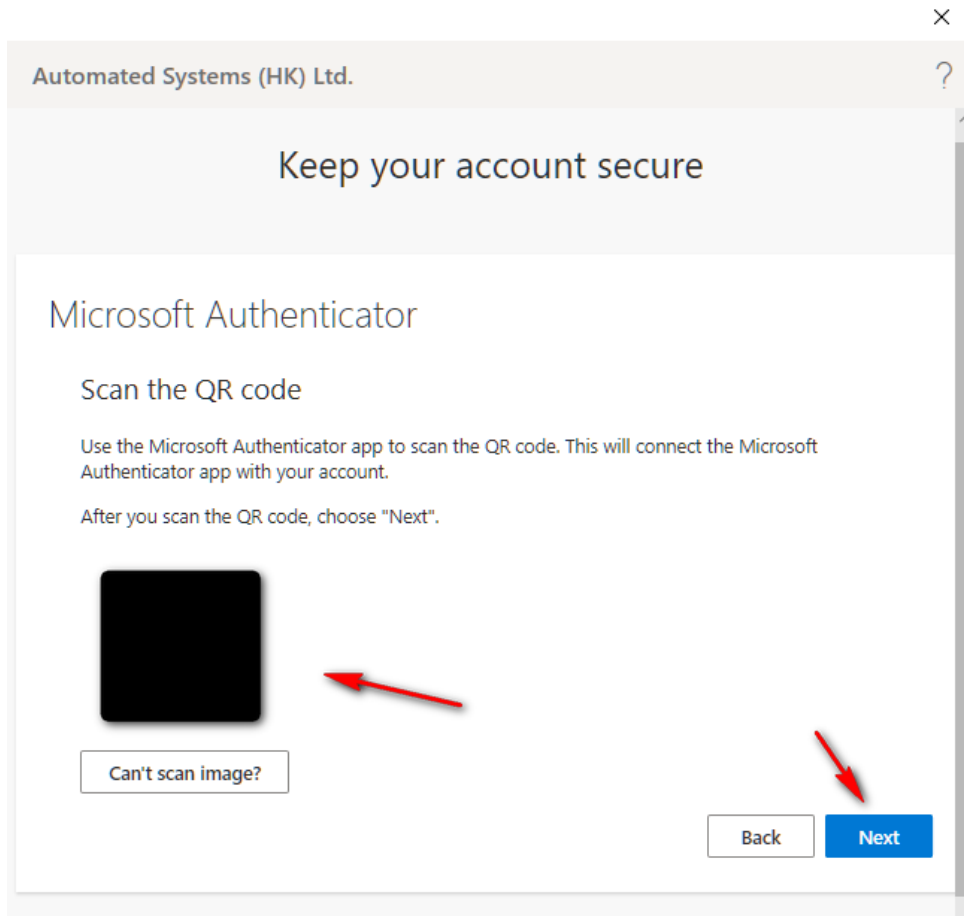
×

Automated Systems (HK) Ltd.

?

Keep your account secure

Microsoft Authenticator

Scan the QR code

Use the Microsoft Authenticator app to scan the QR code. This will connect the Microsoft Authenticator app with your account.

After you scan the QR code, choose "Next".

Can't scan image?

Back

Next